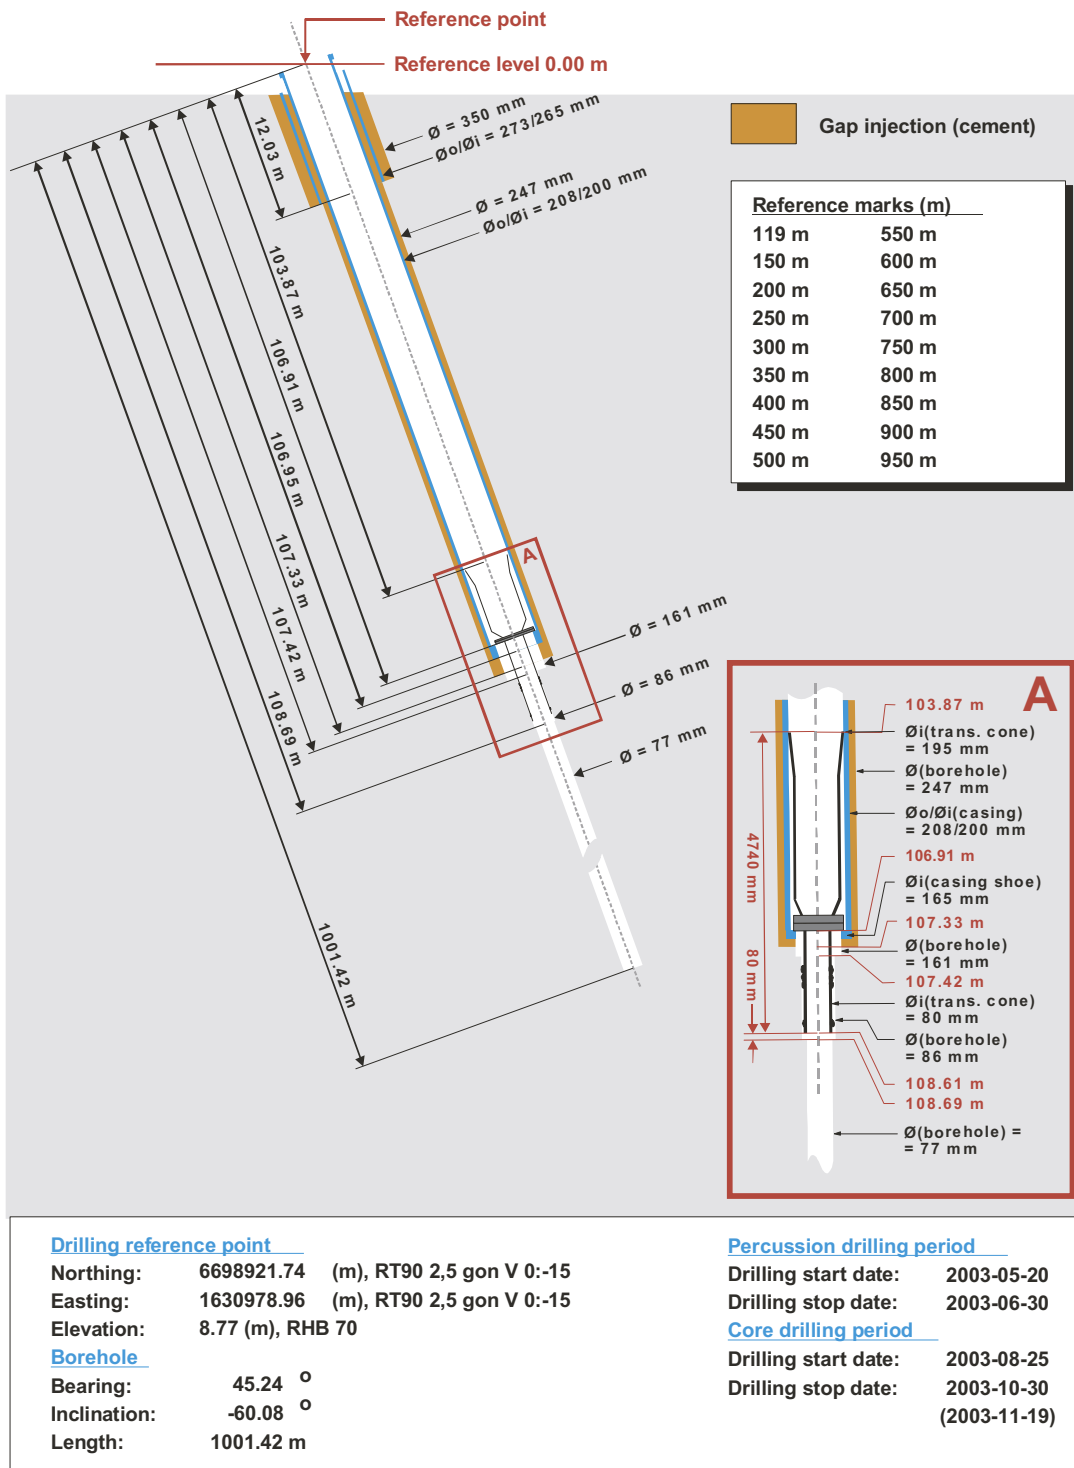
Reference point

Reference level 0.00 m

Gap injection (cement)

Ø = 350 mm
Øo/Øi = 273/265 mm

Ø = 247 mm
Øo/Øi = 208/200 mm

12.03 m

103.87 m

106.91 m

106.95 m

107.33 m

107.42 m

108.69 m

1001.42 m

A

Ø = 161 mm

Ø = 86 mm

Ø = 77 mm

| Reference marks (m) | |
|---|---|
| 119 m | 550 m |
| 150 m | 600 m |
| 200 m | 650 m |
| 250 m | 700 m |
| 300 m | 750 m |
| 350 m | 800 m |
| 400 m | 850 m |
| 450 m | 900 m |
| 500 m | 950 m |

A

103.87 m
Øi(trans. cone) = 195 mm
Ø(borehole) = 247 mm
Øo/Øi(casing) = 208/200 mm
106.91 m
Øi(casing shoe) = 165 mm
107.33 m
Ø(borehole) = 161 mm
107.42 m
Øi(trans. cone) = 80 mm
Ø(borehole) = 86 mm
108.61 m
108.69 m
Ø(borehole) = = 77 mm

4740 mm

80 mm

Drilling reference point
Northing: 6698921.74 (m), RT90 2,5 gon V 0:-15
Easting: 1630978.96 (m), RT90 2,5 gon V 0:-15
Elevation: 8.77 (m), RHB 70

Borehole
Bearing: 45.24 °
Inclination: -60.08 °
Length: 1001.42 m

Percussion drilling period
Drilling start date: 2003-05-20
Drilling stop date: 2003-06-30

Core drilling period
Drilling start date: 2003-08-25
Drilling stop date: 2003-10-30
(2003-11-19)